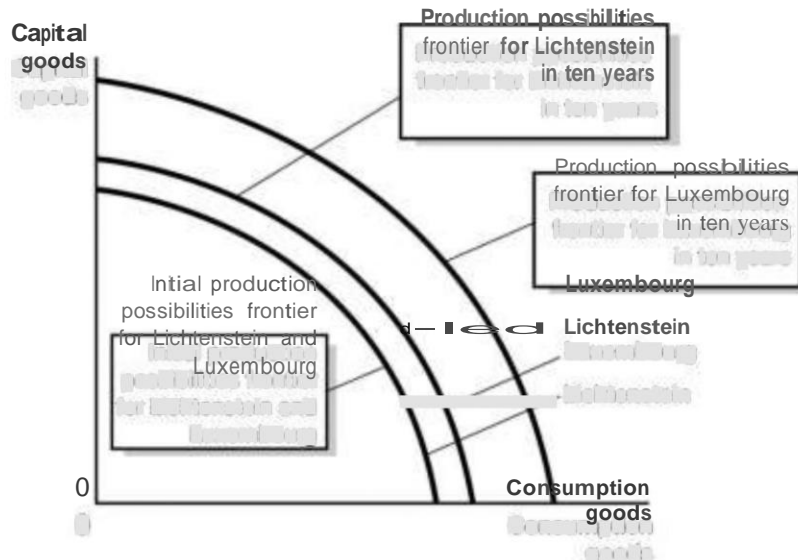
Capital goods

Production possibilities frontier for Lichtenstein in ten years

Production possbilities frontier for Luxembourg in ten years

Luxembourg

Intial production possibilities frontier for Lichtenstein and Luxembourg

Lichtenstein

0

Consumption goods